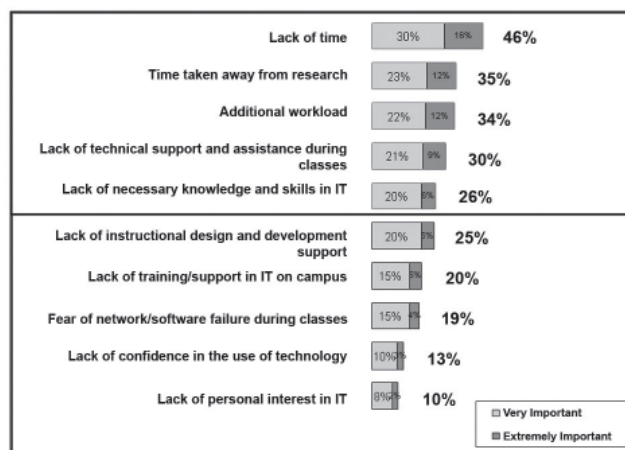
Lack of time 30% 16% 46%

Time taken away from research 23% 12% 35%

Additional workload 22% 12% 34%

Lack of technical support and assistance during classes 21% 9% 30%

Lack of necessary knowledge and skills in IT 20% 6% 26%

Lack of instructional design and development support 20% 5% 25%

Lack of training/support in IT on campus 15% 5% 20%

Fear of network/software failure during classes 15% 4% 19%

Lack of confidence in the use of technology 10% 3% 13%

Lack of personal interest in IT 8% 2% 10%

Very Important
Extremely Important